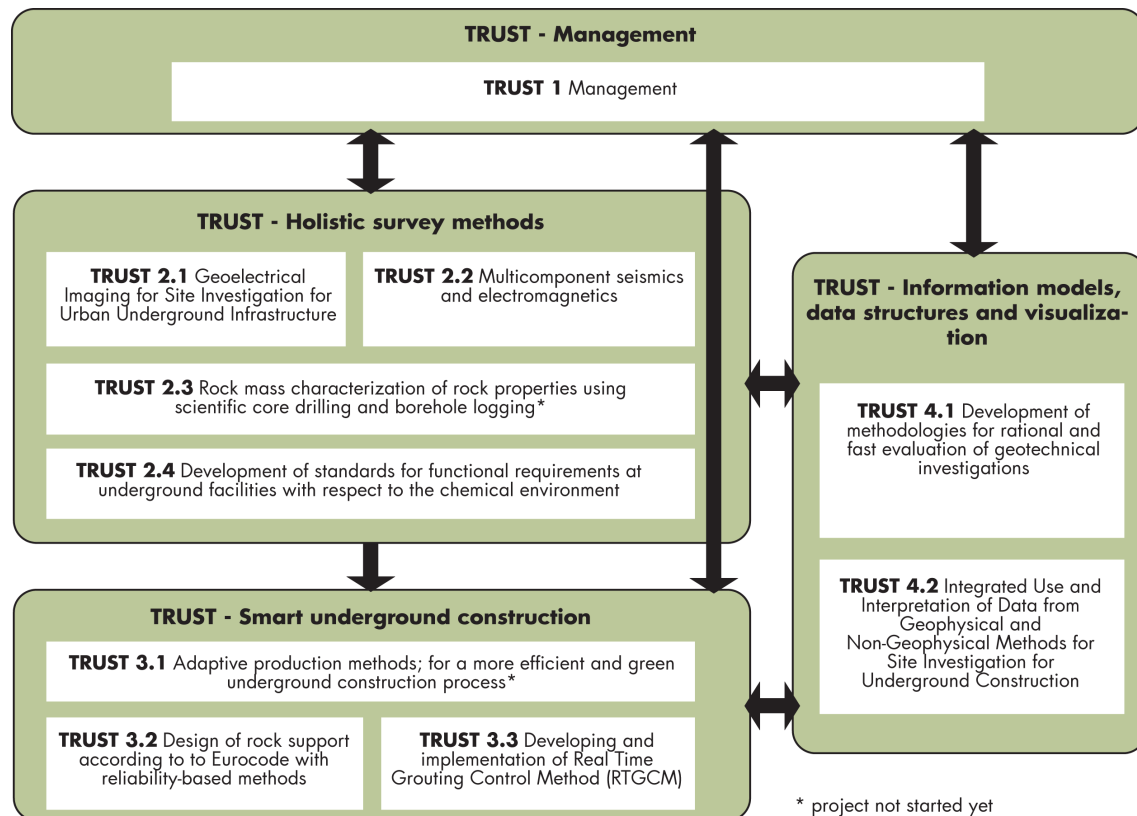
TRUST - Management

TRUST 1 Management

TRUST - Holistic survey methods

TRUST 2.1 Geoelectrical Imaging for Site Investigation for Urban Underground Infrastructure

TRUST 2.2 Multicomponent seismics and electromagnetics

TRUST 2.3 Rock mass characterization of rock properties using scientific core drilling and borehole logging*

TRUST 2.4 Development of standards for functional requirements at underground facilities with respect to the chemical environment

TRUST - Information models, data structures and visualization

TRUST 4.1 Development of methodologies for rational and fast evaluation of geotechnical investigations

TRUST 4.2 Integrated Use and Interpretation of Data from Geophysical and Non-Geophysical Methods for Site Investigation for Underground Construction

TRUST - Smart underground construction

TRUST 3.1 Adaptive production methods; for a more efficient and green underground construction process*

TRUST 3.2 Design of rock support according to to Eurocode with reliability-based methods

TRUST 3.3 Developing and implementation of Real Time Grouting Control Method (RTGCM)

* project not started yet